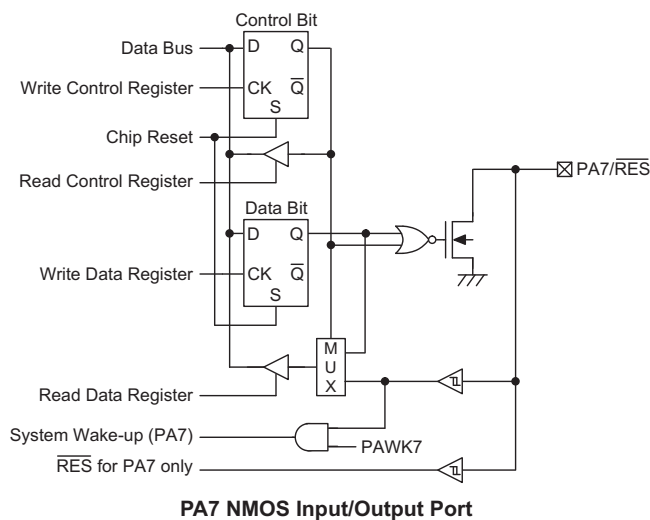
Control Bit
Data Bus
D Q
Write Control Register
CK $\overline{Q}$
S
Chip Reset
Read Control Register
PA7/$\overline{RES}$
Data Bit
D Q
Write Data Register
CK $\overline{Q}$
S
M
U
X
Read Data Register
System Wake-up (PA7)
PAWK7
$\overline{RES}$ for PA7 only

PA7 NMOS Input/Output Port